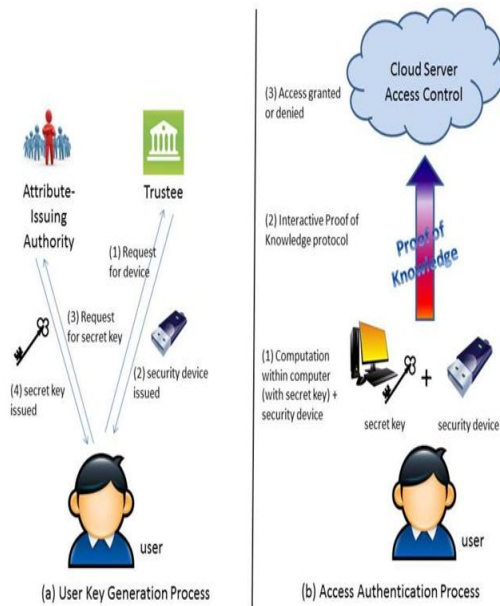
Attribute-Issuing Authority

Trustee

(1) Request for device

(3) Request for secret key

(2) security device issued

(4) secret key issued

user

(a) User Key Generation Process

Cloud Server Access Control

(3) Access granted or denied

(2) Interactive Proof of Knowledge protocol

Proof of Knowledge

(1) Computation within computer (with secret key) + security device

secret key

+

security device

user

(b) Access Authentication Process